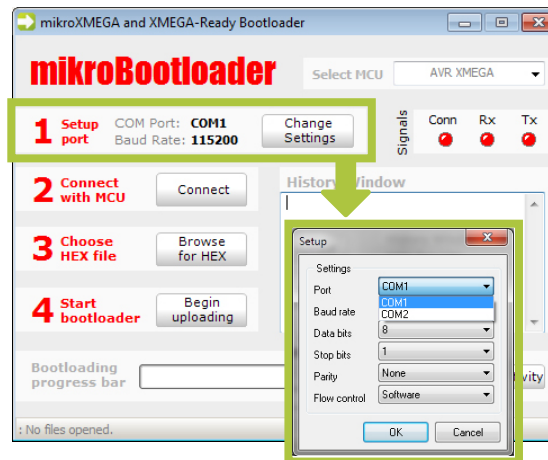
mikroXMEGA and XMEGA-Ready Bootloader

mikroBootloader

Select MCU AVR XMEGA

1 Setup port COM Port: COM1 Baud Rate: 115200 Change Settings

Signals Conn Rx Tx

2 Connect with MCU Connect

History Window

3 Choose HEX file Browse for HEX

4 Start bootloader Begin uploading

Bootloading progress bar

vity

: No files opened.

Setup

Settings

Port COM1

COM1
COM2

Baud rate

Data bits 8

Stop bits 1

Parity None

Flow control Software

OK Cancel